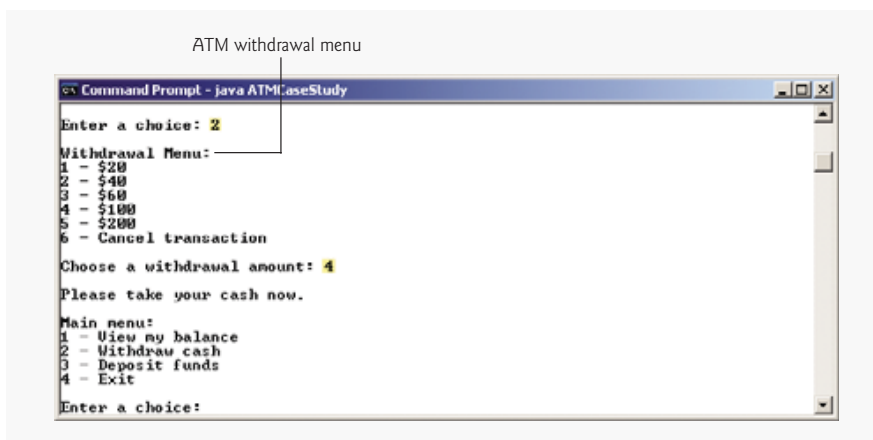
ATM withdrawal menu

Command Prompt - java ATMCaseStudy

Enter a choice: 2

Withdrawal Menu:
1 - $20
2 - $40
3 - $60
4 - $100
5 - $200
6 - Cancel transaction

Choose a withdrawal amount: 4

Please take your cash now.

Main menu:
1 - View my balance
2 - Withdraw cash
3 - Deposit funds
4 - Exit

Enter a choice: